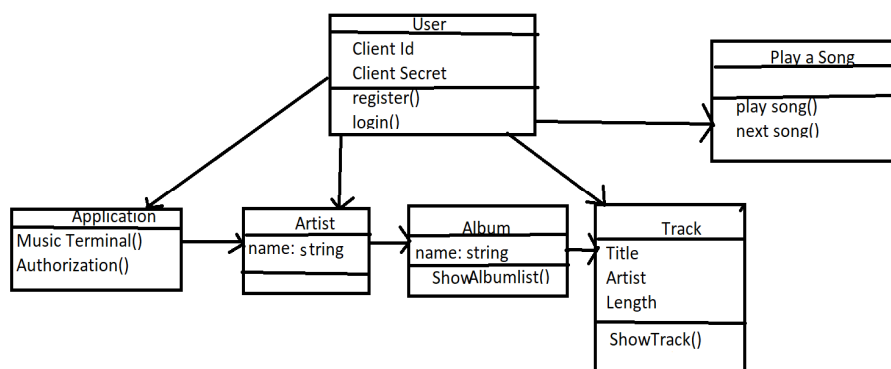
User
Client Id
Client Secret
register()
login()

Play a Song
play song()
next song()

Application
Music Terminal()
Authorization()

Artist
name: string

Album
name: string
ShowAlbumlist()

Track
Title
Artist
Length
ShowTrack()